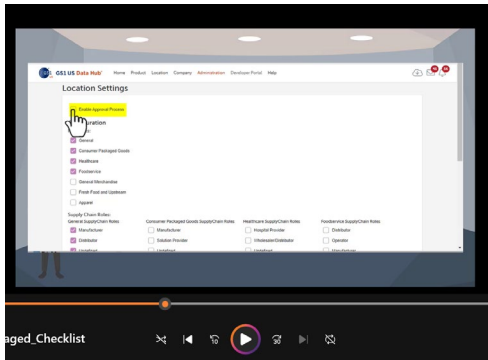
GS1 US Data Hub Home Product Location Company Administration Developer Portal Help

Location Settings

Enable Approval Process

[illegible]uration

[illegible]

General

Consumer Packaged Goods

Healthcare

Foodservice

General Merchandise

Fresh Food and Upstream

Apparel

Supply Chain Roles

General SupplyChain Roles

Manufacturer

Distributor

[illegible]

Consumer Packaged Goods SupplyChain Roles

Manufacturer

Solution Provider

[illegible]

Healthcare SupplyChain Roles

Hospital Provider

Wholesaler/Distributor

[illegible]

Foodservice SupplyChain Roles

Distributor

Operator

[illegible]

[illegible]aged_Checklist